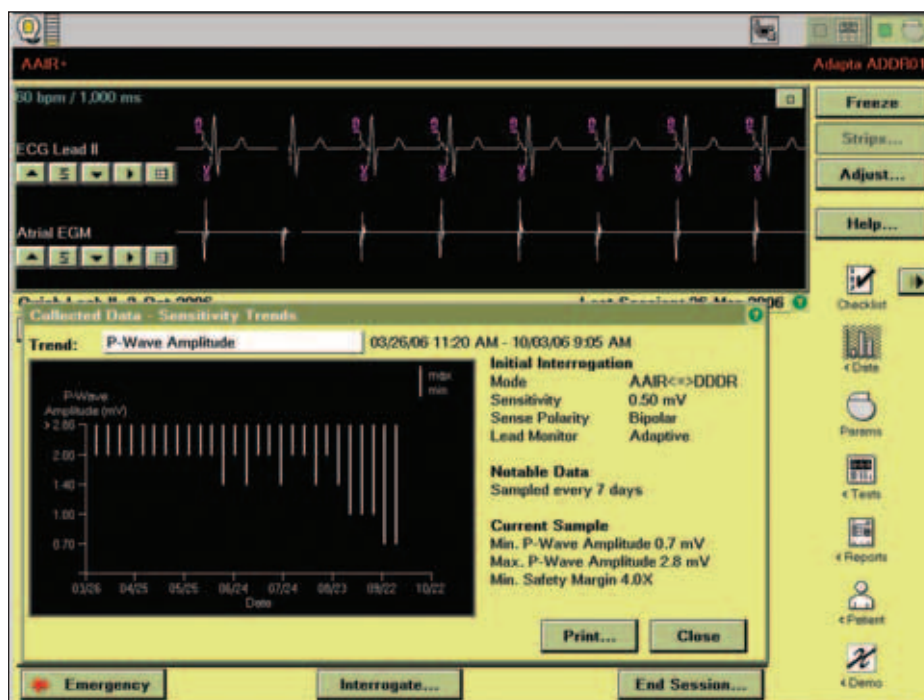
AAIR+

Adapta ADDR01

60 bpm / 1,000 ms

ECG Lead II

5

Atrial EGM

5

Freeze

Strips...

Adjust...

Help...

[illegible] Last Session: 26 Mar 2006

Collected Data - Sensitivity Trends

Trend: P-Wave Amplitude

03/26/06 11:20 AM - 10/03/06 9:05 AM

P-Wave Amplitude (mV)

max

min

> 2.80

2.00

1.40

1.00

0.70

03/26 04/25 05/25 06/24 07/24 08/23 09/22 10/22

Date

Initial Interrogation

| Mode | AAIR<=>DDDR |
|---|---|
| Sensitivity | 0.50 mV |
| Sense Polarity | Bipolar |
| Lead Monitor | Adaptive |

Notable Data

Sampled every 7 days

Current Sample

Min. P-Wave Amplitude 0.7 mV

Max. P-Wave Amplitude 2.8 mV

Min. Safety Margin 4.0X

Print...

Close

Checklist

< Data

Params

< Tests

< Reports

< Patient

< Demo

Emergency

Interrogate...

End Session...